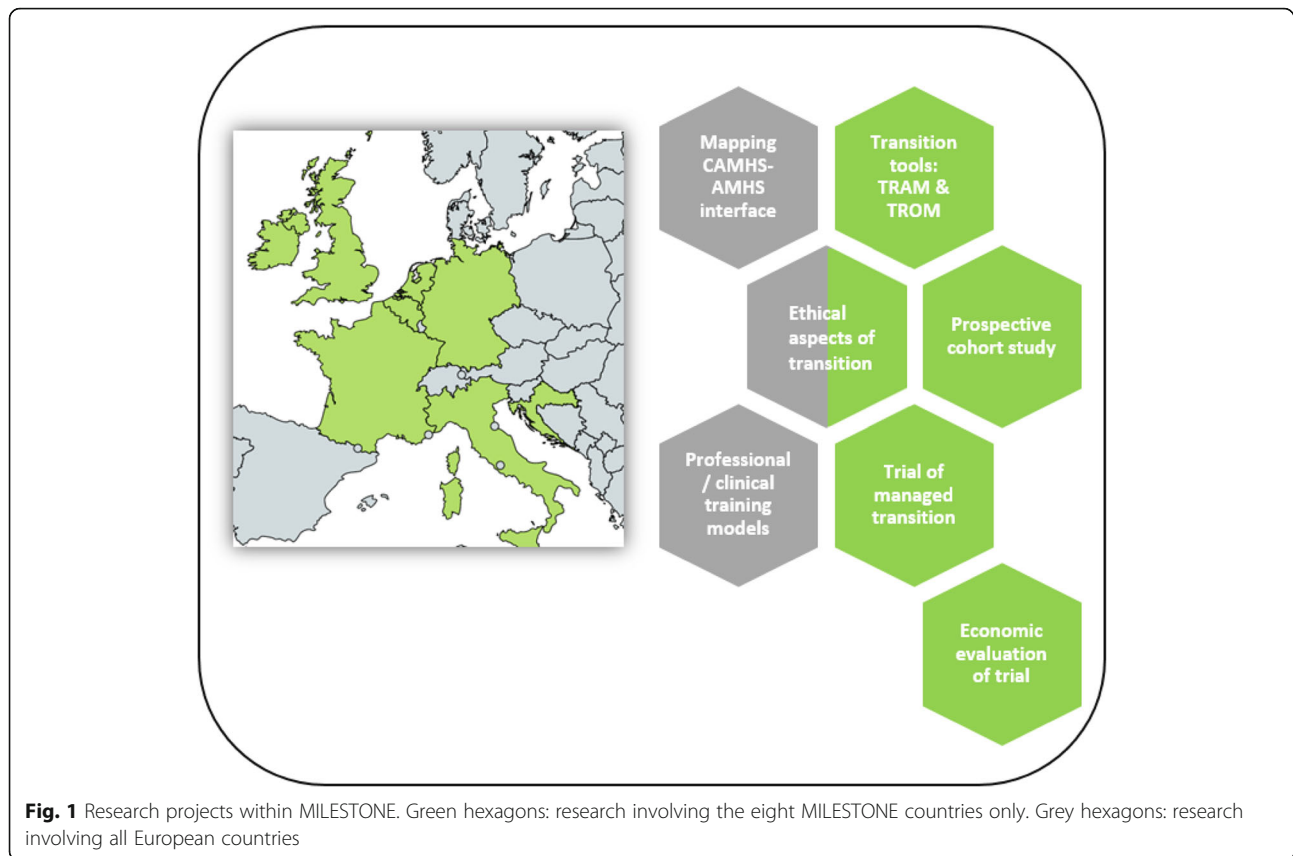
Mapping CAMHS-AMHS interface

Transition tools: TRAM & TROM

Ethical aspects of transition

Prospective cohort study

Professional / clinical training models

Trial of managed transition

Economic evaluation of trial

**Fig. 1** Research projects within MILESTONE. Green hexagons: research involving the eight MILESTONE countries only. Grey hexagons: research involving all European countries